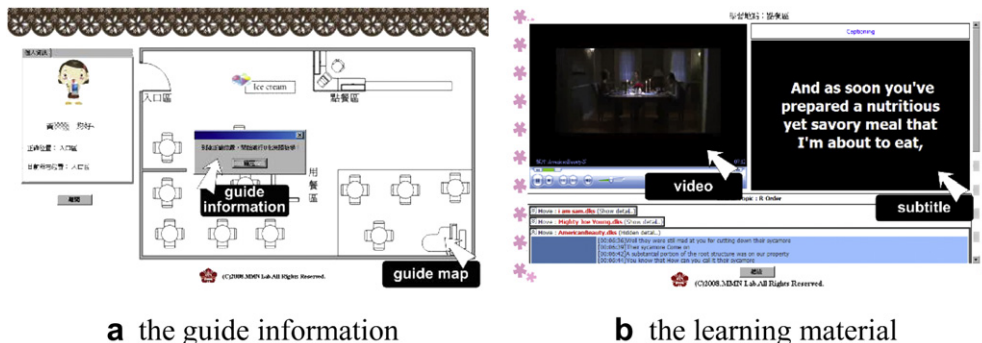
入口區

Ice cream

點餐區

用餐區

guide information

guide map

(C)2008.MMN Lab.All Rights Reserved.

Captioning

And as soon you've prepared a nutritious yet savory meal that I'm about to eat,

video

subtitle

Movie : i am sam.dbs [Show detail]

Movie : Highly Ice Young.dbs [Show detail]

Movie : AmericanBeauty.dbs [Hidden detail]

00:06:36 Well they were still mad at you for cutting down their sycamore

00:06:39 Their sycamore Come on

00:06:42 A substantial portion of the root structure was on our property

00:06:45 You know that How can you call it their sycamore

(C)2008.MMN Lab.All Rights Reserved.

a the guide information

b the learning material